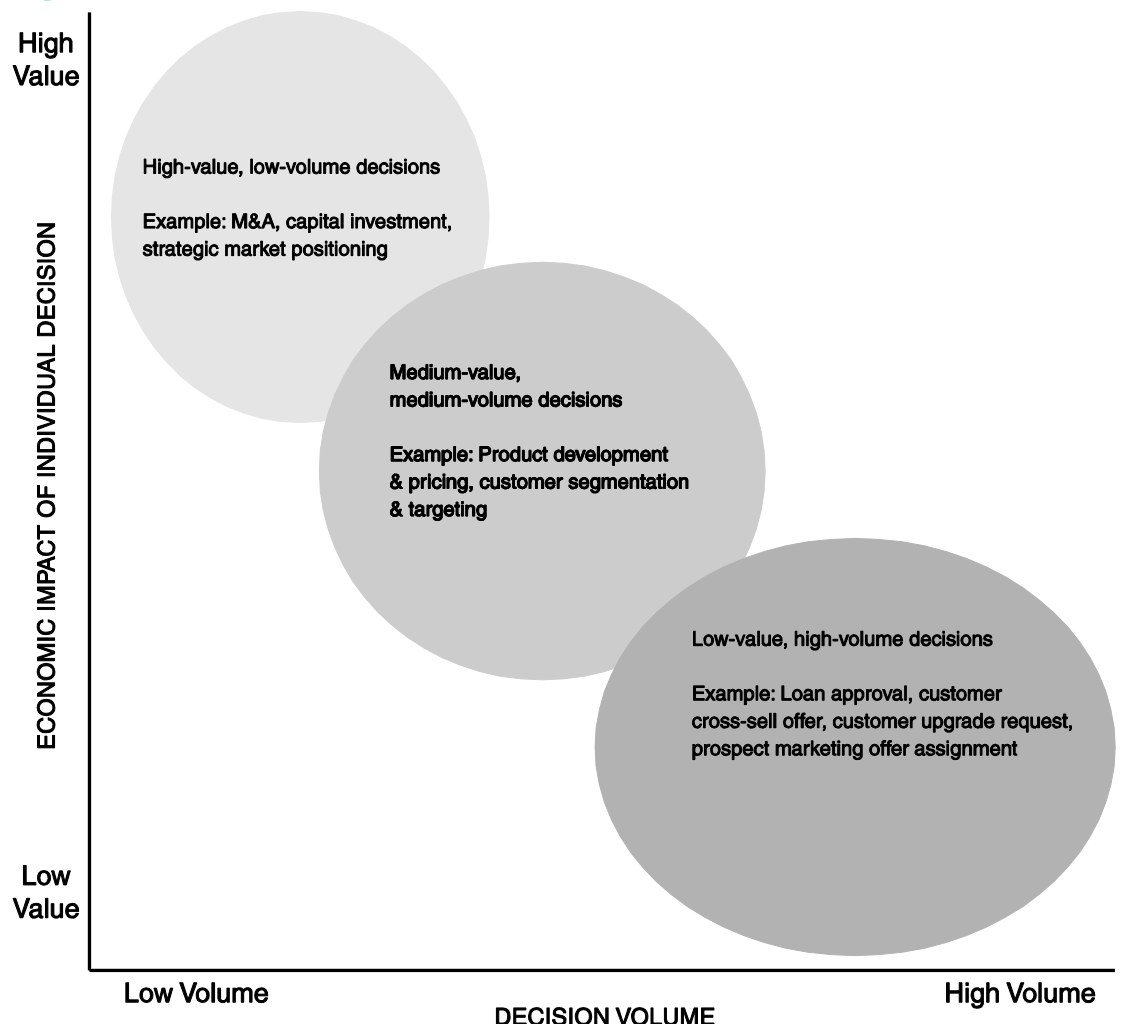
High Value

ECONOMIC IMPACT OF INDIVIDUAL DECISION

High-value, low-volume decisions

Example: M&A, capital investment, strategic market positioning

Medium-value, medium-volume decisions

Example: Product development & pricing, customer segmentation & targeting

Low-value, high-volume decisions

Example: Loan approval, customer cross-sell offer, customer upgrade request, prospect marketing offer assignment

Low Value

Low Volume

High Volume

DECISION VOLUME